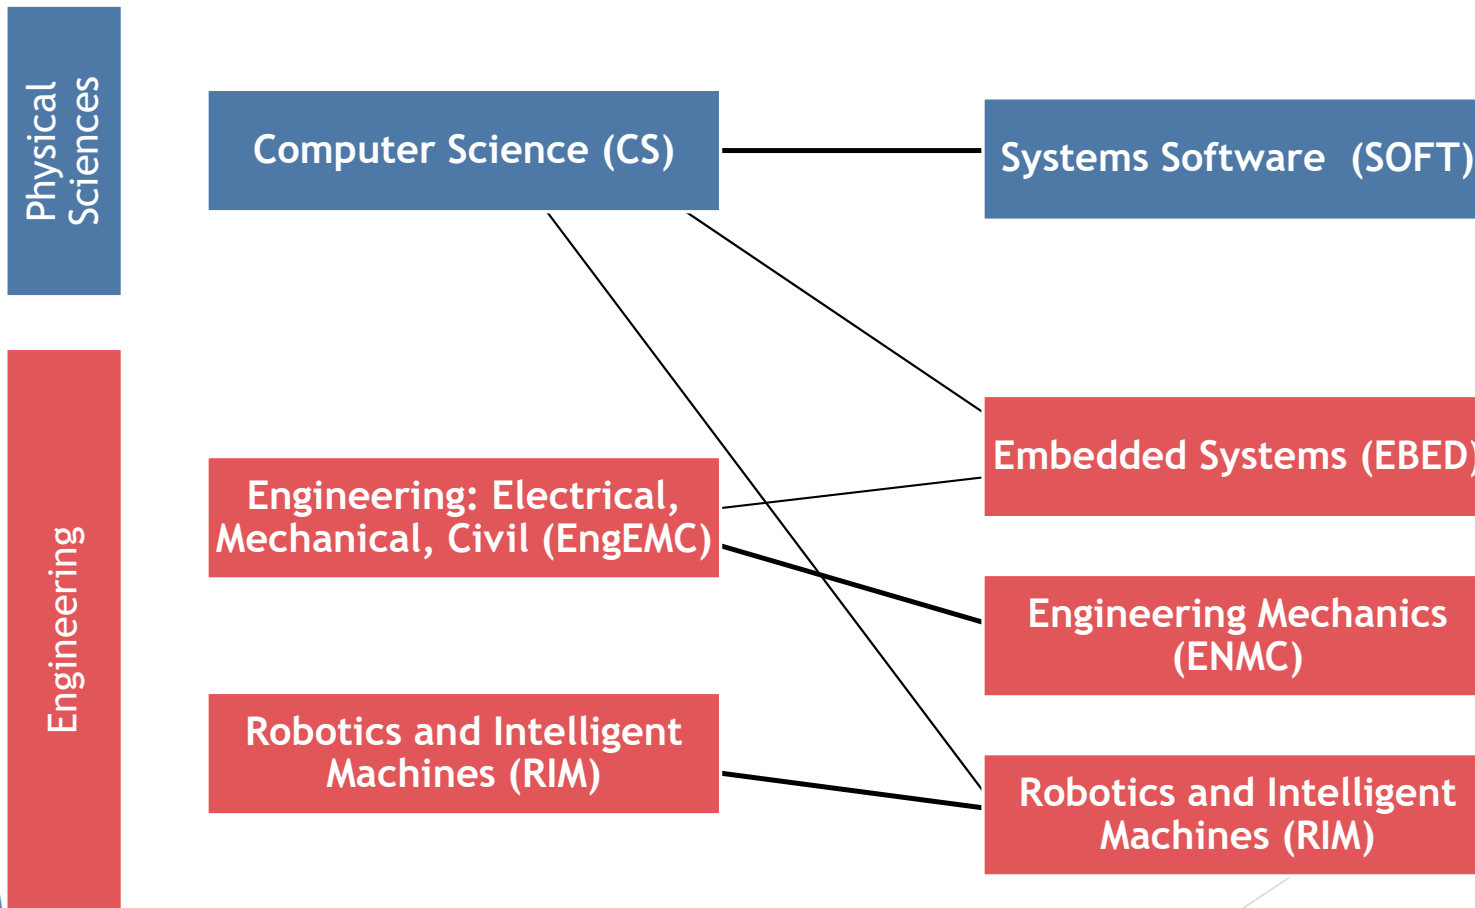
Physical Sciences

Engineering

Computer Science (CS)

Engineering: Electrical, Mechanical, Civil (EngEMC)

Robotics and Intelligent Machines (RIM)

Systems Software (SOFT)

Embedded Systems (EBED)

Engineering Mechanics (ENMC)

Robotics and Intelligent Machines (RIM)